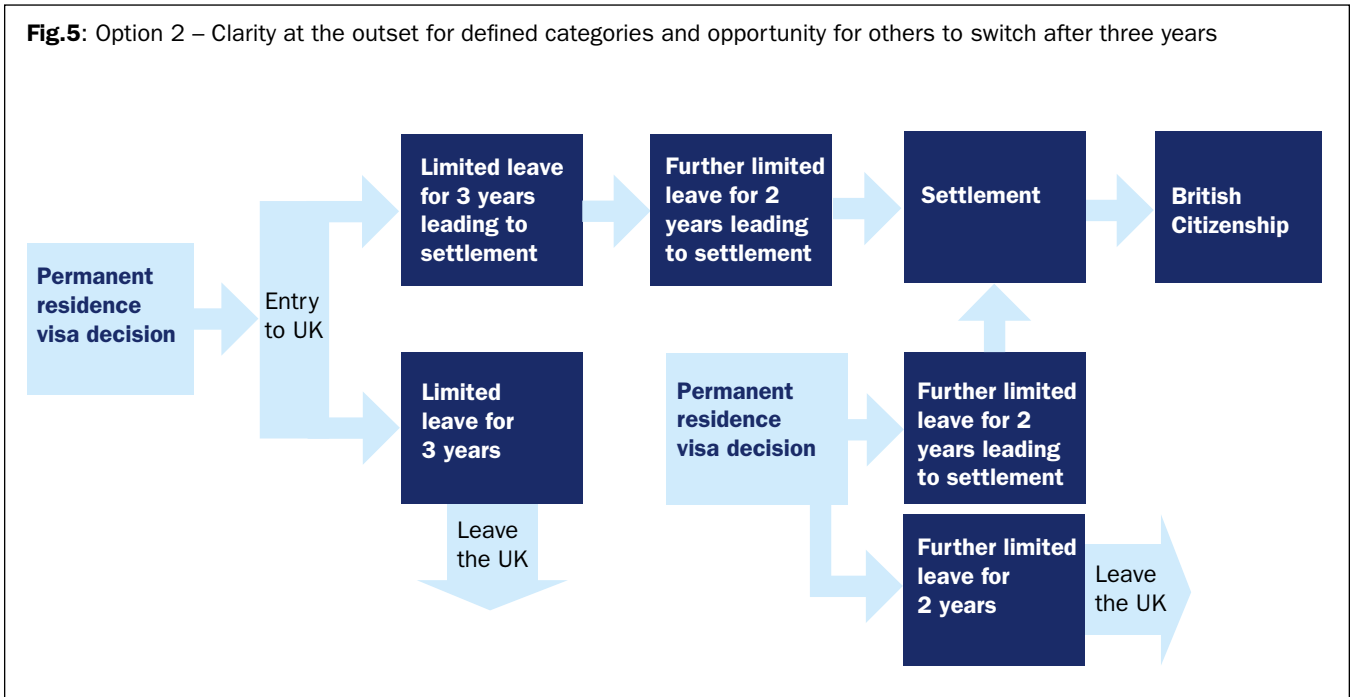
**Fig.5**: Option 2 – Clarity at the outset for defined categories and opportunity for others to switch after three years

Permanent residence visa decision

Entry to UK

Limited leave for 3 years leading to settlement

Further limited leave for 2 years leading to settlement

Settlement

British Citizenship

Limited leave for 3 years

Leave the UK

Permanent residence visa decision

Further limited leave for 2 years leading to settlement

Further limited leave for 2 years

Leave the UK